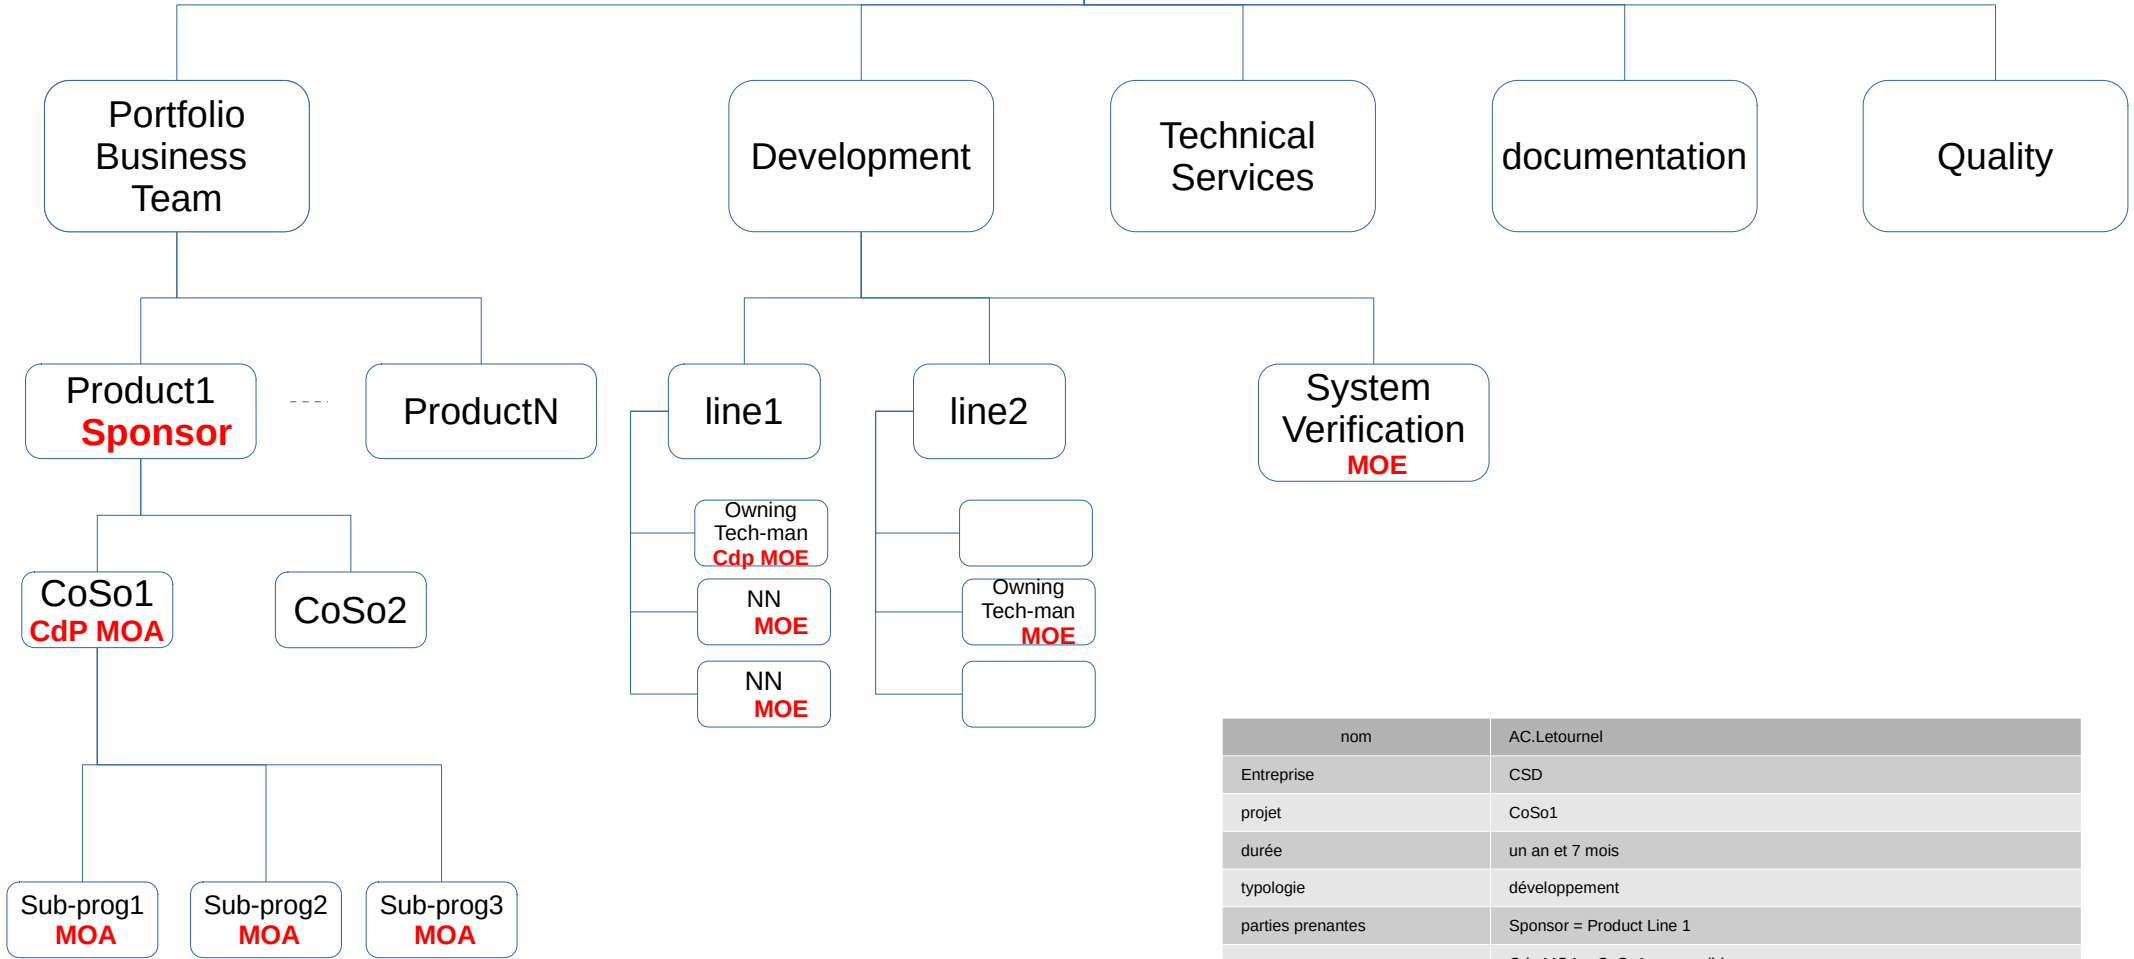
Portfolio Business Team

Development

Technical Services

documentation

Quality

Product1
Sponsor

- - - -

ProductN

line1

line2

System Verification
MOE

Owning Tech-man
Cdp MOE

NN
MOE

NN
MOE

Owning Tech-man
MOE

CoSo1
CdP MOA

CoSo2

Sub-prog1
MOA

Sub-prog2
MOA

Sub-prog3
MOA

| nom | AC.Letournel |
|---|---|
| Entreprise | CSD |
| projet | CoSo1 |
| durée | un an et 7 mois |
| typologie | développement |
| parties prenantes | Sponsor = Product Line 1 |
| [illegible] | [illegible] |